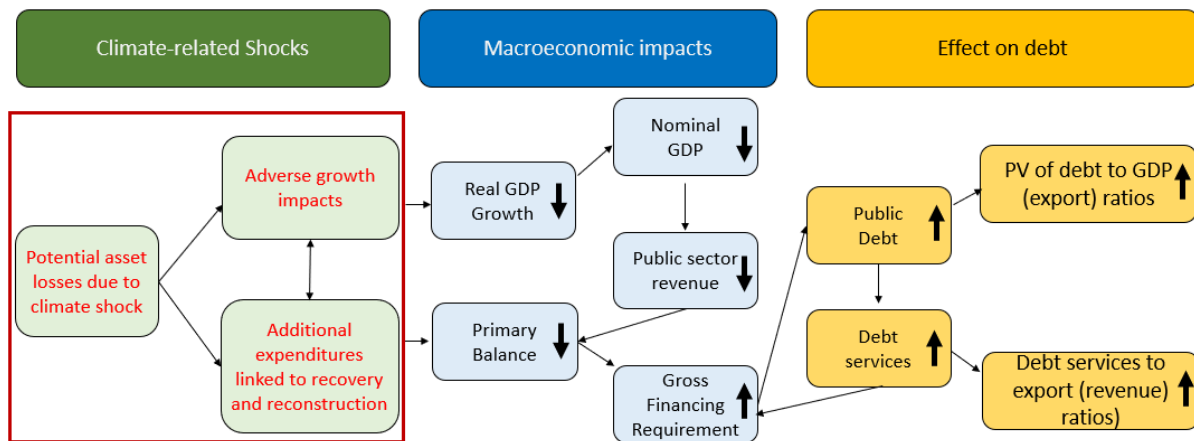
Climate-related Shocks

Macroeconomic impacts

Effect on debt

Potential asset losses due to climate shock

Adverse growth impacts

Additional expenditures linked to recovery and reconstruction

Real GDP Growth ↓

Nominal GDP ↓

Public sector revenue ↓

Primary Balance ↓

Gross Financing Requirement ↑

Public Debt ↑

Debt services ↑

PV of debt to GDP (export) ratios ↑

Debt services to export (revenue) ratios ↑